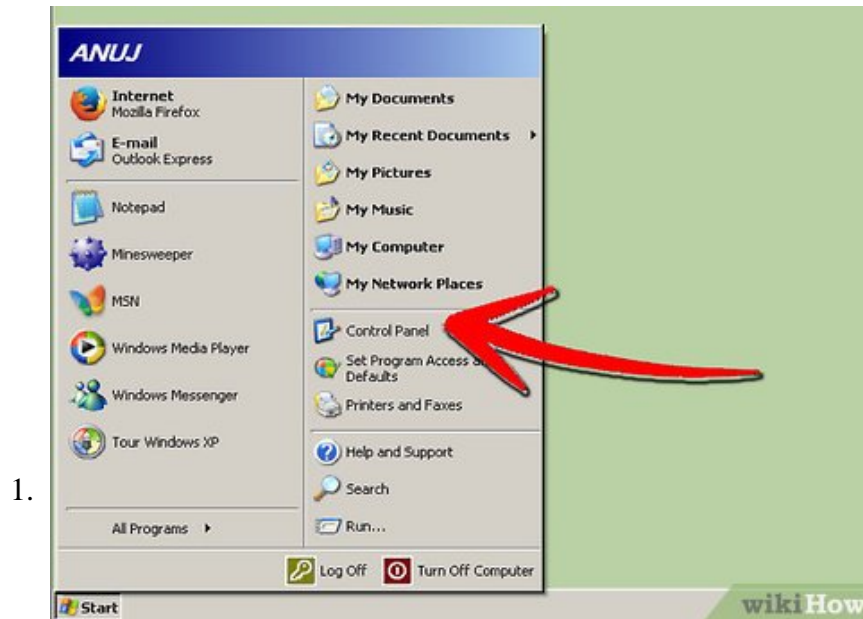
1.

ANUJ

Internet
Mozilla Firefox

E-mail
Outlook Express

Notepad

Minesweeper

MSN

Windows Media Player

Windows Messenger

Tour Windows XP

All Programs

My Documents

My Recent Documents

My Pictures

My Music

My Computer

My Network Places

Control Panel

Set Program Access a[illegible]
Defaults

Printers and Faxes

Help and Support

Search

Run...

Log Off

Turn Off Computer

Start

wikiHow